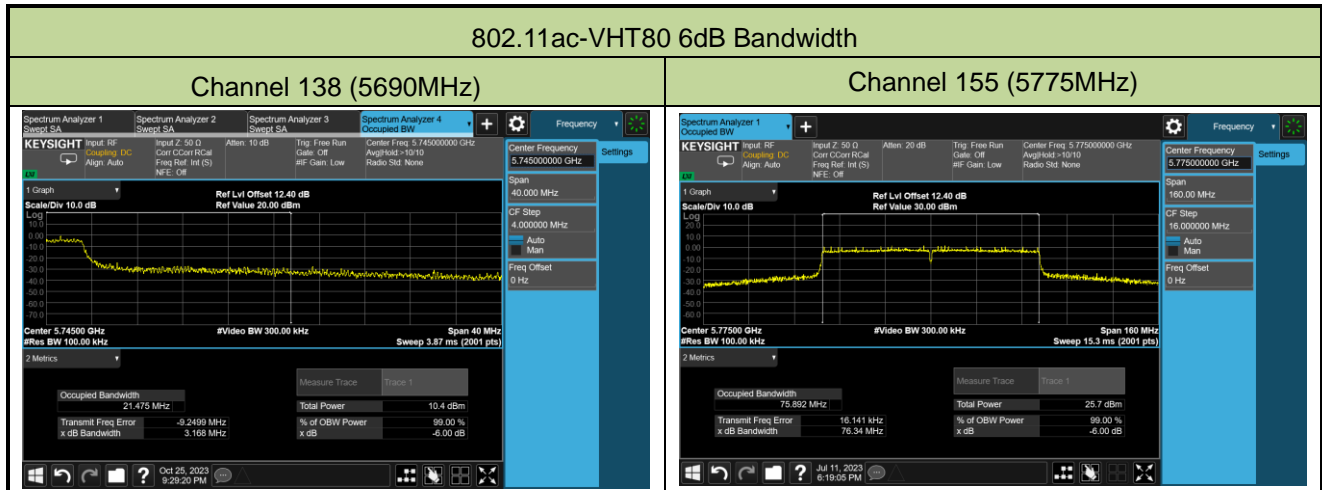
802.11ac-VHT80 6dB Bandwidth

| Channel 138 (5690MHz) | Channel 155 (5775MHz) |
|---|---|

Spectrum Analyzer 1 Swept SA
Spectrum Analyzer 2 Swept SA
Spectrum Analyzer 3 Swept SA
Spectrum Analyzer 4 Occupied BW
Frequency
KEYSIGHT Input: RF Coupling: DC Align: Auto
Input Z: 50 Ω Corr CCorr RCal Freq Ref: Int (S) NFE: Off
Atten: 10 dB
Trig: Free Run Gate: Off #IF Gain: Low
Center Freq: 5.745000000 GHz Avg|Hold:>10/10 Radio Std: None
Center Frequency 5.745000000 GHz
Settings
1 Graph
Scale/Div 10.0 dB
Ref Lvl Offset 12.40 dB
Ref Value 20.00 dBm
Log
10.0
0.00
-10.0
-20.0
-30.0
-40.0
-50.0
-60.0
-70.0
Span 40.000 MHz
CF Step 4.000000 MHz
Auto
Man
Freq Offset 0 Hz
Center 5.74500 GHz
#Res BW 100.00 kHz
#Video BW 300.00 kHz
Span 40 MHz
Sweep 3.87 ms (2001 pts)
2 Metrics
Occupied Bandwidth
21.475 MHz
Measure Trace
Trace 1
Total Power 10.4 dBm
Transmit Freq Error -9.2499 MHz
x dB Bandwidth 3.168 MHz
% of OBW Power 99.00 %
x dB -6.00 dB
Oct 25, 2023 9:29:20 PM

Spectrum Analyzer 1 Occupied BW
Frequency
KEYSIGHT Input: RF Coupling: DC Align: Auto
Input Z: 50 Ω Corr CCorr RCal Freq Ref: Int (S) NFE: Off
Atten: 20 dB
Trig: Free Run Gate: Off #IF Gain: Low
Center Freq: 5.775000000 GHz Avg|Hold:>10/10 Radio Std: None
Center Frequency 5.775000000 GHz
Settings
1 Graph
Scale/Div 10.0 dB
Ref Lvl Offset 12.40 dB
Ref Value 30.00 dBm
Log
20.0
10.0
0.00
-10.0
-20.0
-30.0
-40.0
-50.0
-60.0
Span 160.00 MHz
CF Step 16.000000 MHz
Auto
Man
Freq Offset 0 Hz
Center 5.77500 GHz
#Res BW 100.00 kHz
#Video BW 300.00 kHz
Span 160 MHz
Sweep 15.3 ms (2001 pts)
2 Metrics
Occupied Bandwidth
75.892 MHz
Measure Trace
Trace 1
Total Power 25.7 dBm
Transmit Freq Error 16.141 kHz
x dB Bandwidth 76.34 MHz
% of OBW Power 99.00 %
x dB -6.00 dB
Jul 11, 2023 6:19:05 PM